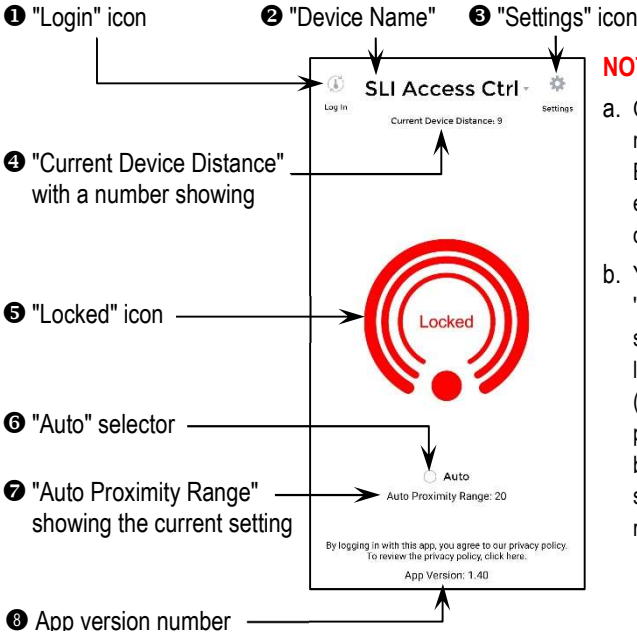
❶ "Login" icon ❷ "Device Name" ❸ "Settings" icon

Log In SLI Access Ctrl Settings

Current Device Distance: 9

❹ "Current Device Distance" with a number showing

❺ "Locked" icon

Locked

❻ "Auto" selector

Auto

❼ "Auto Proximity Range" showing the current setting

Auto Proximity Range: 20

By logging in with this app, you agree to our privacy policy. To review the privacy policy, click here.

App Version: 1.40

❽ App version number

NO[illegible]

a. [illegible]

b. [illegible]